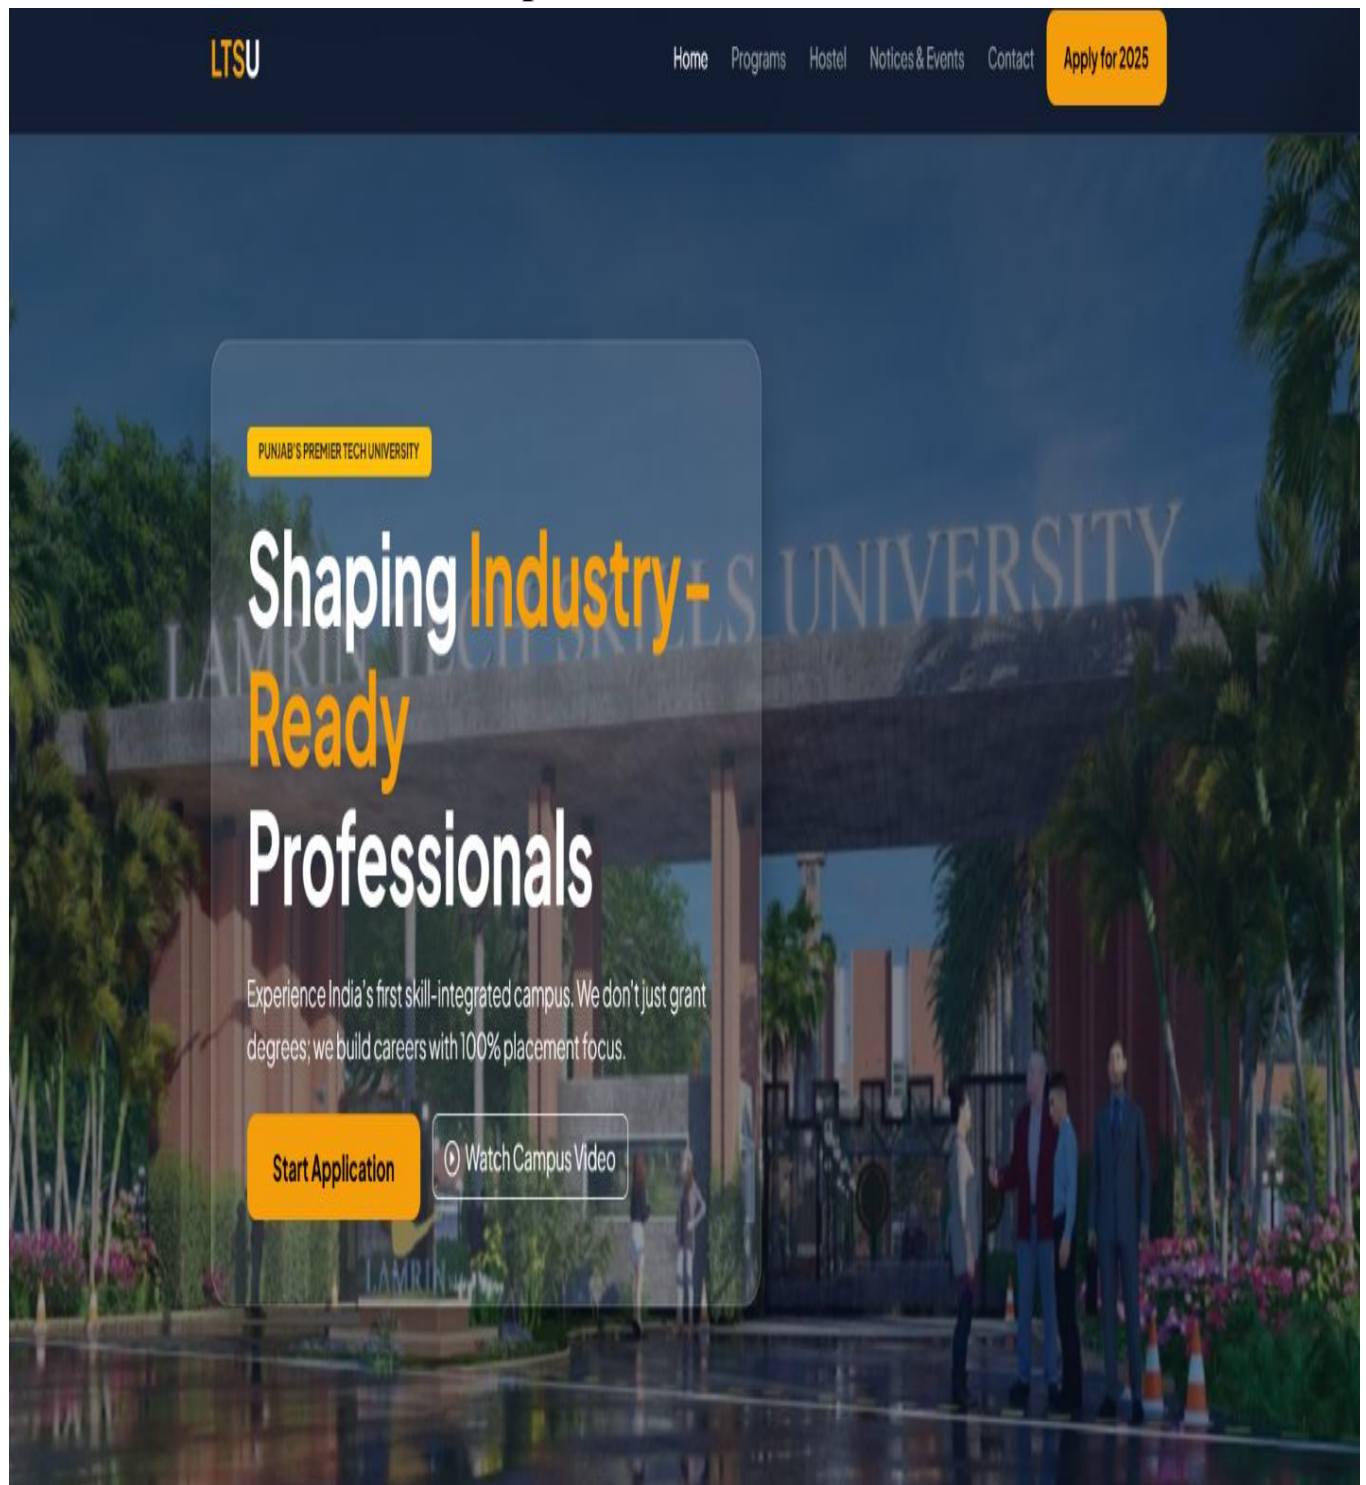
LTSU

Home Programs Hostel Notices & Events Contact Apply for 2025

PUNJAB'S PREMIER TECH UNIVERSITY

Shaping Industry-Ready Professionals

Experience India's first skill-integrated campus. We don't just grant degrees; we build careers with 100% placement focus.

Start Application

Watch Campus Video

LAMRIN TECH SKILLS UNIVERSITY

LAMRIN